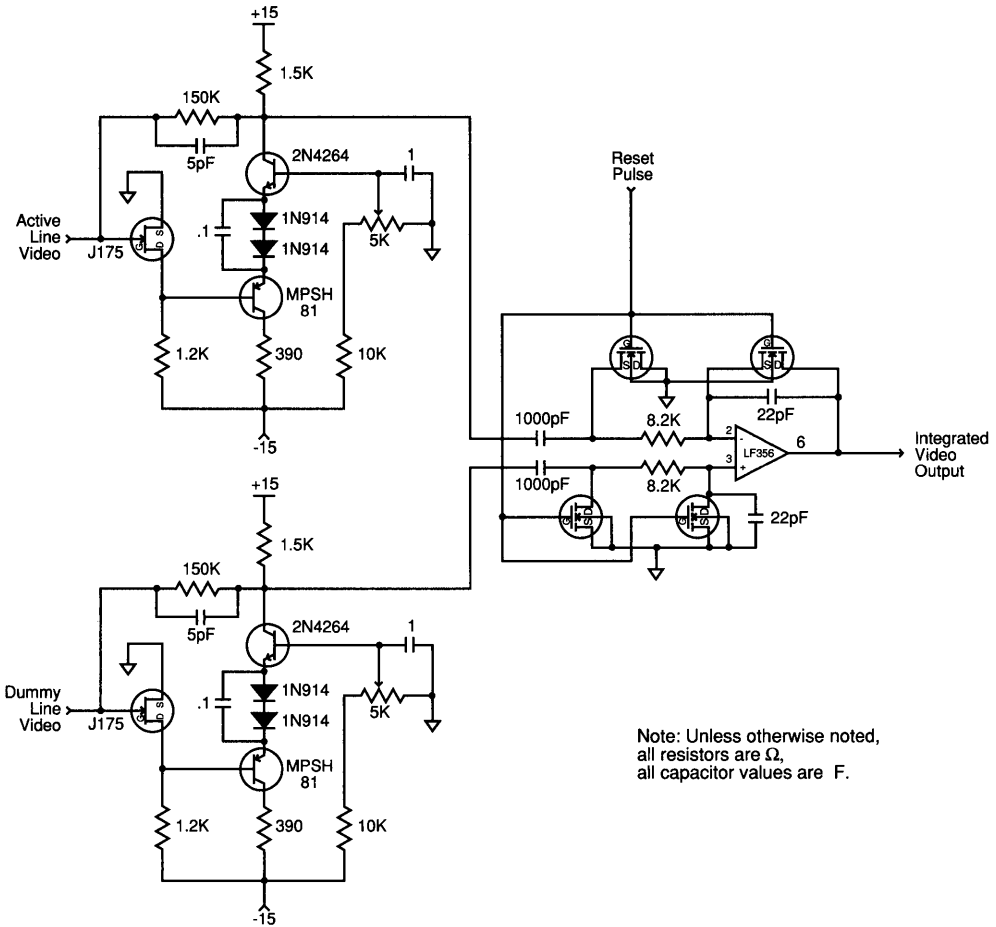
+15
1.5K
150K
5pF
2N4264
1
Reset Pulse
Active Line Video
J175
G D S
.1
1N914
1N914
5K
MPSH 81
1.2K
390
10K
-15
G S D
G S D
1000pF
8.2K
22pF
2
-
LF356
6
Integrated Video Output
3
+
1000pF
8.2K
G S D
G S D
22pF
+15
1.5K
150K
5pF
2N4264
1
Dummy Line Video
J175
G D S
.1
1N914
1N914
5K
MPSH 81
1.2K
390
10K
-15
Note: Unless otherwise noted, all resistors are $\Omega$, all capacitor values are F.